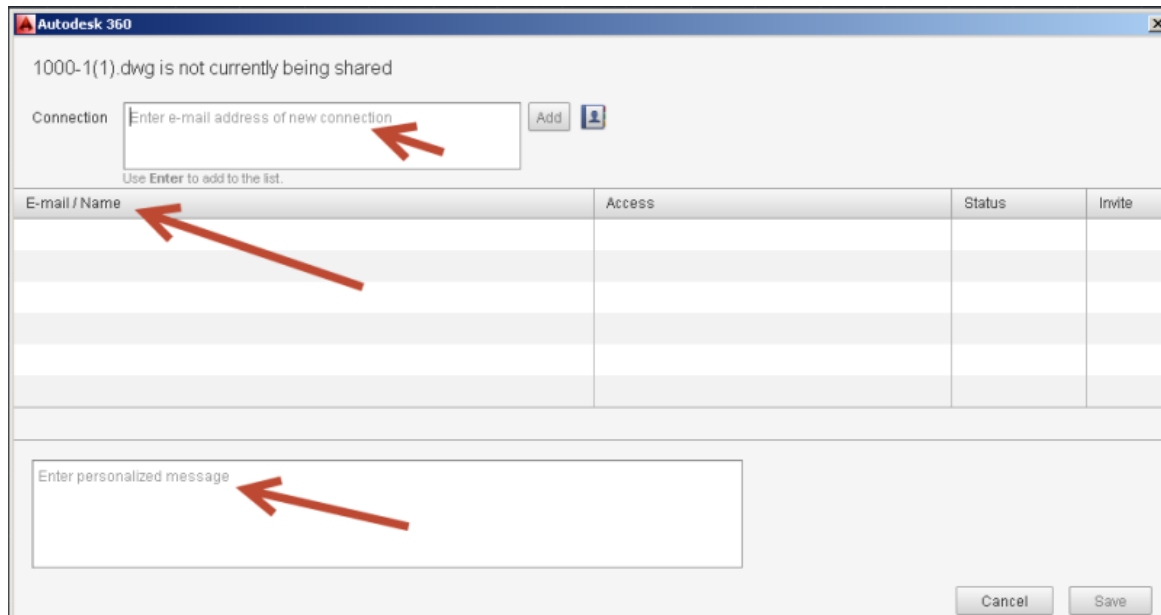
Autodesk 360

1000-1(1).dwg is not currently being shared

Connection Enter e-mail address of new connection Add

Use **Enter** to add to the list.

| E-mail / Name | Access | Status | Invite |
|---|---|---|---|
| | | | |

Enter personalized message

Cancel Save